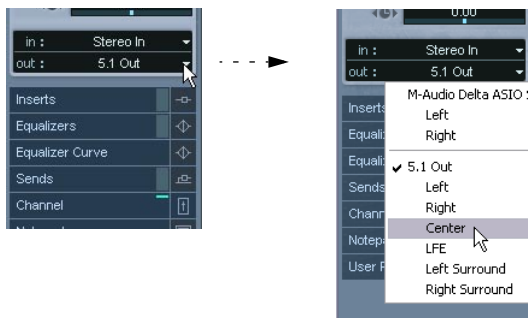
in : Stereo In
out : 5.1 Out
Inserts
Equalizers
Equalizer Curve
Sends
Channel

0.00
in : Stereo In
out : 5.1 Out
Inserts
Equaliz
Equaliz
Sends
Chann
Notepa
User P
M-Audio Delta ASIO S
Left
Right
✔ 5.1 Out
Left
Right
Center
LFE
Left Surround
Right Surround